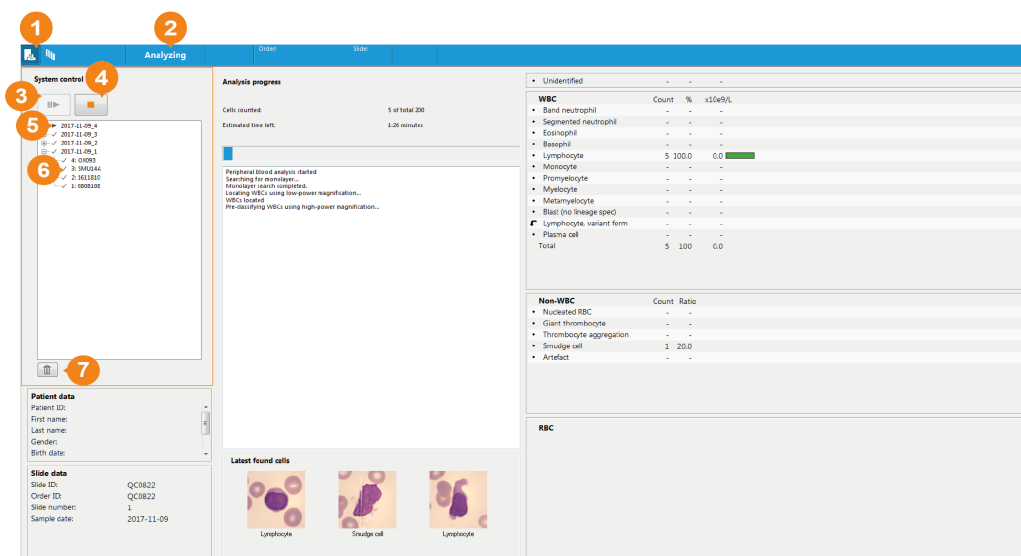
1 2 Analyzing Order: Slide:

System control 3 4 5 6 7

2017-11-09_4
2017-11-09_3
2017-11-09_2
2017-11-09_1
4: OX093
3: SMU144
2: 1611810
1: 0808108

Patient data
Patient ID:
First name:
Last name:
Gender:
Birth date:

Slide data
Slide ID: QC0822
Order ID: QC0822
Slide number: 1
Sample date: 2017-11-09

Analysis progress

Cells counted: 5 of total 200
Estimated time left: 1:26 minutes

Peripheral blood analysis started
Searching for monolayer...
Monolayer search completed.
Locating WBCs using low-power magnification...
WBCs located
Pre-classifying WBCs using high-power magnification...

Latest found cells
Lymphocyte
Smudge cell
Lymphocyte

| | | | |
|---|---|---|---|
| Unidentified | - | - | - |

| WBC | Count | % | x10e9/L |
|---|---|---|---|
| Band neutrophil | - | - | - |
| Segmented neutrophil | - | - | - |
| Eosinophil | - | - | - |
| Basophil | - | - | - |
| Lymphocyte | 5 | 100.0 | 0.0 |
| Monocyte | - | - | - |
| Promyelocyte | - | - | - |
| Myelocyte | - | - | - |
| Metamyelocyte | - | - | - |
| Blast (no lineage spec) | - | - | - |
| Lymphocyte, variant form | - | - | - |
| Plasma cell | - | - | - |
| Total | 5 | 100 | 0.0 |

| Non-WBC | Count | Ratio |
|---|---|---|
| Nucleated RBC | - | - |
| Giant thrombocyte | - | - |
| Thrombocyte aggregation | - | - |
| Smudge cell | 1 | 20.0 |
| Artefact | - | - |

RBC